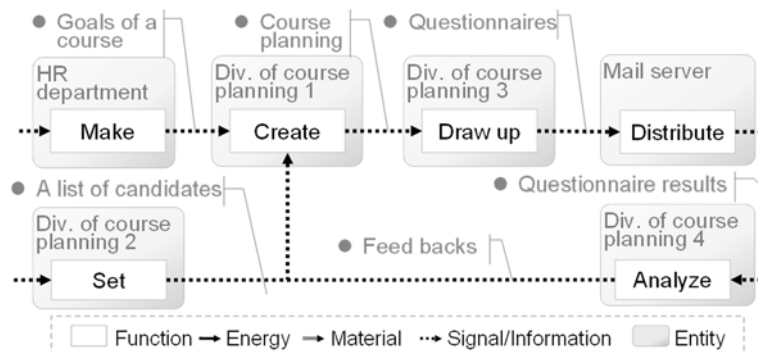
Goals of a course

Course planning

Questionnaires

HR department

Make

Div. of course planning 1

Create

Div. of course planning 3

Draw up

Mail server

Distribute

A list of candidates

Questionnaire results

Div. of course planning 2

Set

Feed backs

Div. of course planning 4

Analyze

Function Energy Material Signal/Information Entity